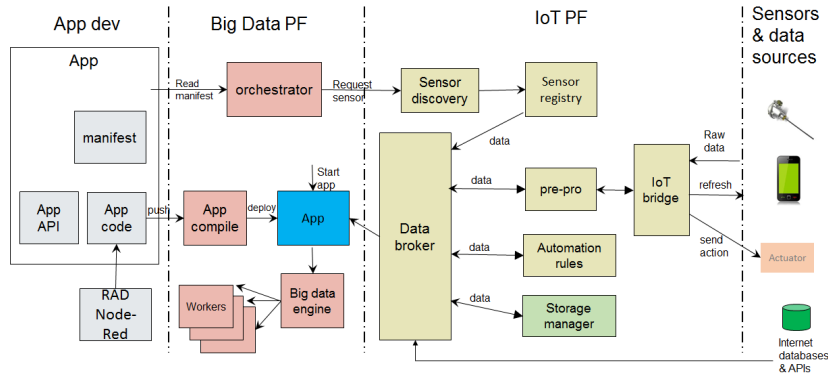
App dev

Big Data PF

IoT PF

Sensors & data sources

App

manifest

App API

App code

RAD Node-Red

Read manifest

orchestrator

Request sensor

Sensor discovery

Sensor registry

data

Start app

push

App compile

deploy

App

Workers

Big data engine

Data broker

data

pre-pro

data

Automation rules

data

Storage manager

IoT bridge

Raw data

refresh

send action

Actuator

Internet databases & APIs